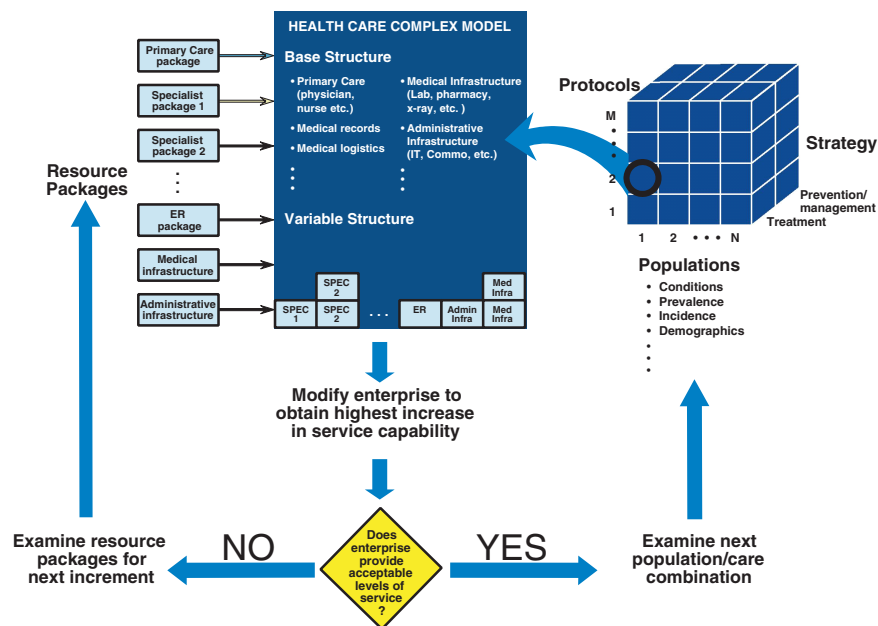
Primary Care package

Specialist package 1

Specialist package 2

⋮

ER package

Medical infrastructure

Administrative infrastructure

Resource Packages

HEALTH CARE COMPLEX MODEL

Base Structure

• Primary Care (physician, nurse etc.)

• Medical records

• Medical logistics

⋮

• Medical Infrastructure (Lab, pharmacy, x-ray, etc. )

• Administrative Infrastructure (IT, Commo, etc.)

⋮

Variable Structure

SPEC 2

SPEC 1

SPEC 2

. . .

ER

Admin Infra

Med Infra

Med Infra

Protocols

M

2

1

1 2 • • • N

Strategy

Prevention/ management

Treatment

Populations

• Conditions

• Prevalence

• Incidence

• Demographics

⋮

Modify enterprise to obtain highest increase in service capability

Examine resource packages for next increment

NO

Does enterprise provide acceptable levels of service ?

YES

Examine next population/care combination